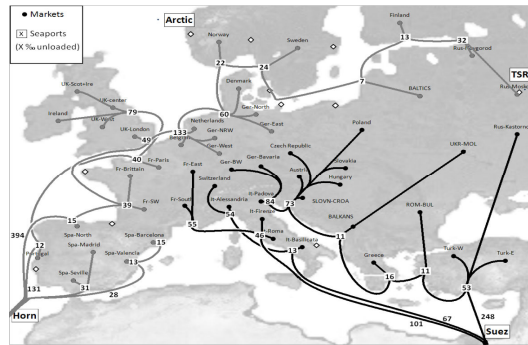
• Markets

X Seaports (X ‰ unloaded)

Arctic

Finland

Norway

Sweden

13

32

Rus-Novgorod

TSR

Rus-Moscow

22

24

Denmark

7

BALTICS

UK-Scot+Ire

UK-center

79

Ireland

UK-West

60

Netherlands

Ger-North

Ger-East

Poland

UK-London

49

133

Ger-NRW

Ger-West

Rus-Kastorne

40

Fr-Paris

Fr-Brittain

Fr-East

Ger-BW

Ger-Bavaria

Czech Republic

Slovakia

UKR-MOL

Austria

Hungary

Switzerland

Fr-SW

39

Fr-South

It-Alessandria

It-Padova

84

73

SLOVN-CROA

54

It-Firenze

BALKANS

ROM-BUL

15

55

46

It-Rome

11

394

Spa-North

Spa-Barcelona

Portugal

12

Spa-Madrid

15

It-Basilicata

13

Greece

Turk-W

Turk-E

Spa-Valencia

11

16

31

Spa-Sevilla

53

131

31

28

248

Horn

101

67

Suez